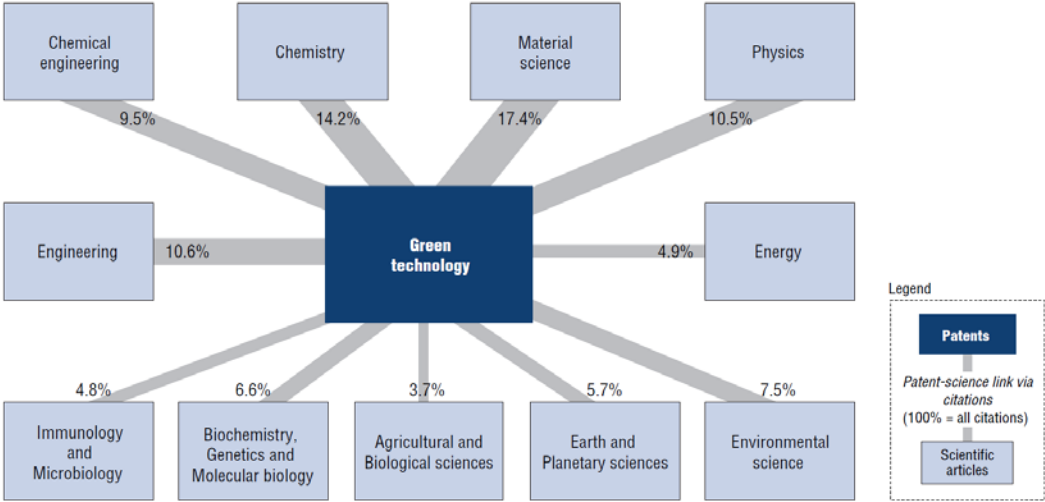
Chemical engineering

Chemistry

Material science

Physics

9.5%

14.2%

17.4%

10.5%

Engineering

10.6%

Green technology

4.9%

Energy

4.8%

6.6%

3.7%

5.7%

7.5%

Immunology and Microbiology

Biochemistry, Genetics and Molecular biology

Agricultural and Biological sciences

Earth and Planetary sciences

Environmental science

Legend

Patents

*Patent-science link via citations* (100% = all citations)

Scientific articles